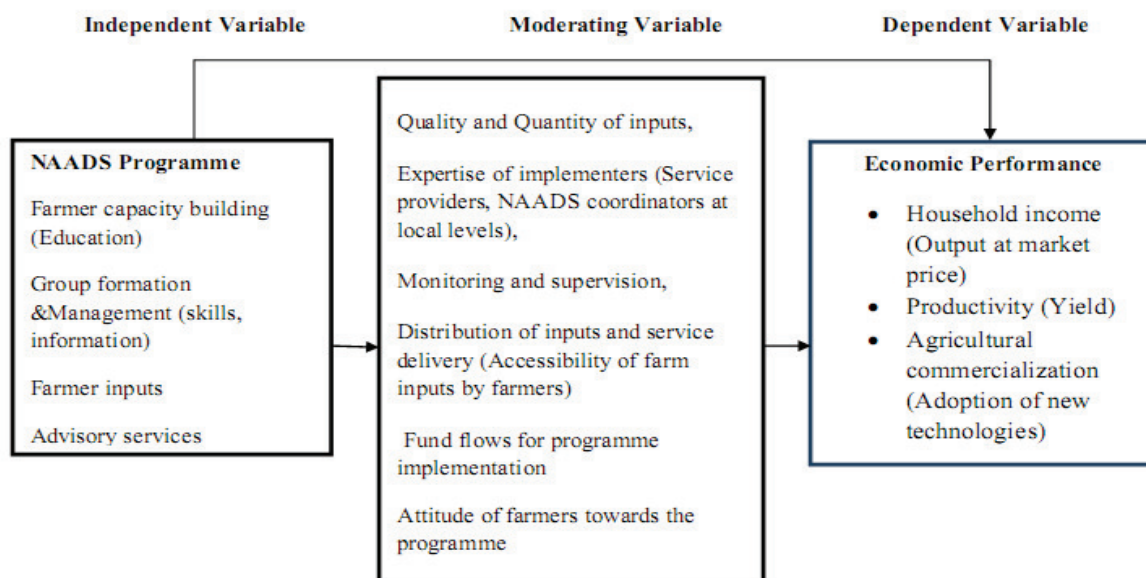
Independent Variable

Moderating Variable

Dependent Variable

NAADS Programme

Farmer capacity building (Education)

Group formation &Management (skills, information)

Farmer inputs

Advisory services

Quality and Quantity of inputs,

Expertise of implementers (Service providers, NAADS coordinators at local levels),

Monitoring and supervision,

Distribution of inputs and service delivery (Accessibility of farm inputs by farmers)

Fund flows for programme implementation

Attitude of farmers towards the programme

Economic Performance

- Household income (Output at market price)
- Productivity (Yield)
- Agricultural commercialization (Adoption of new technologies)